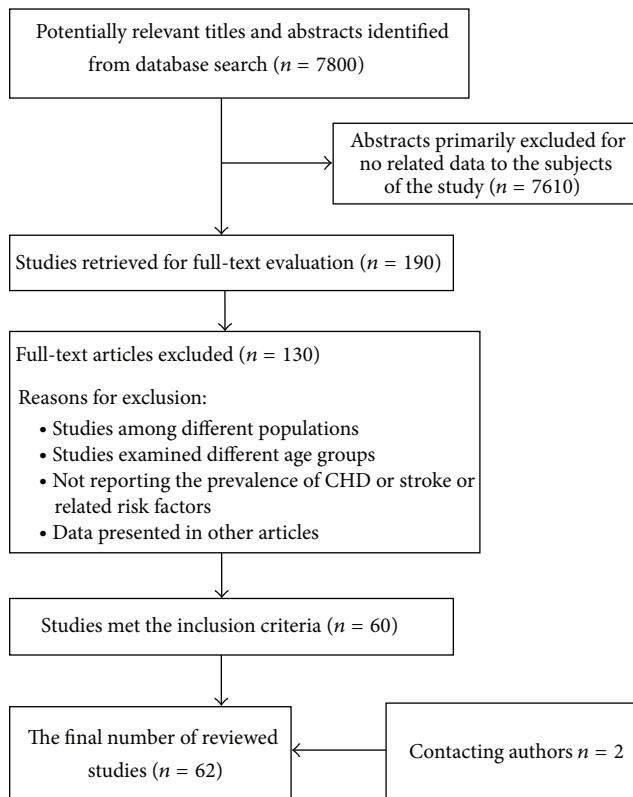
Potentially relevant titles and abstracts identified from database search ($n$ = 7800)

Abstracts primarily excluded for no related data to the subjects of the study ($n$ = 7610)

Studies retrieved for full-text evaluation ($n$ = 190)

Full-text articles excluded ($n$ = 130)

Reasons for exclusion:

• Studies among different populations
• Studies examined different age groups
• Not reporting the prevalence of CHD or stroke or related risk factors
• Data presented in other articles

Studies met the inclusion criteria ($n$ = 60)

The final number of reviewed studies ($n$ = 62)

Contacting authors $n$ = 2